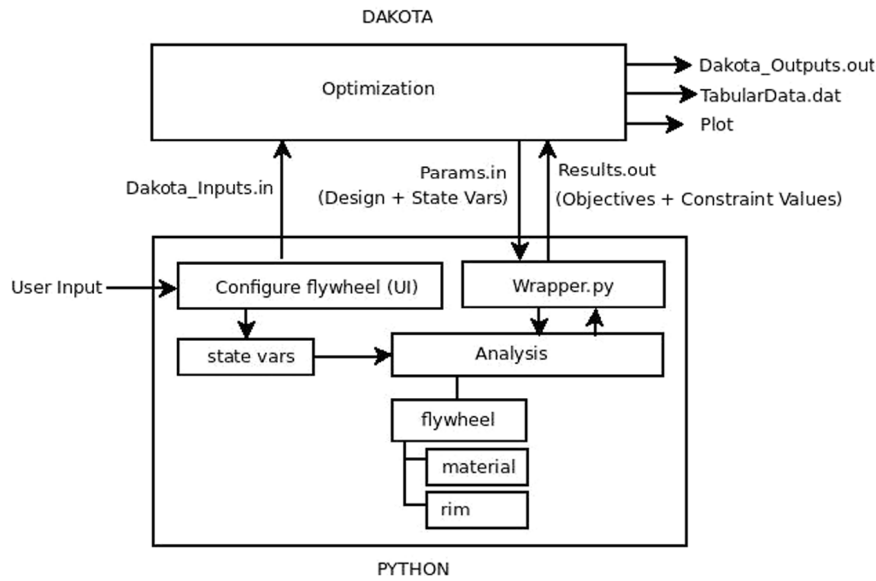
DAKOTA

Optimization

Dakota_Outputs.out
TabularData.dat
Plot

Dakota_Inputs.in

Params.in
(Design + State Vars)

Results.out
(Objectives + Constraint Values)

User Input

Configure flywheel (UI)

Wrapper.py

state vars

Analysis

flywheel

material

rim

PYTHON